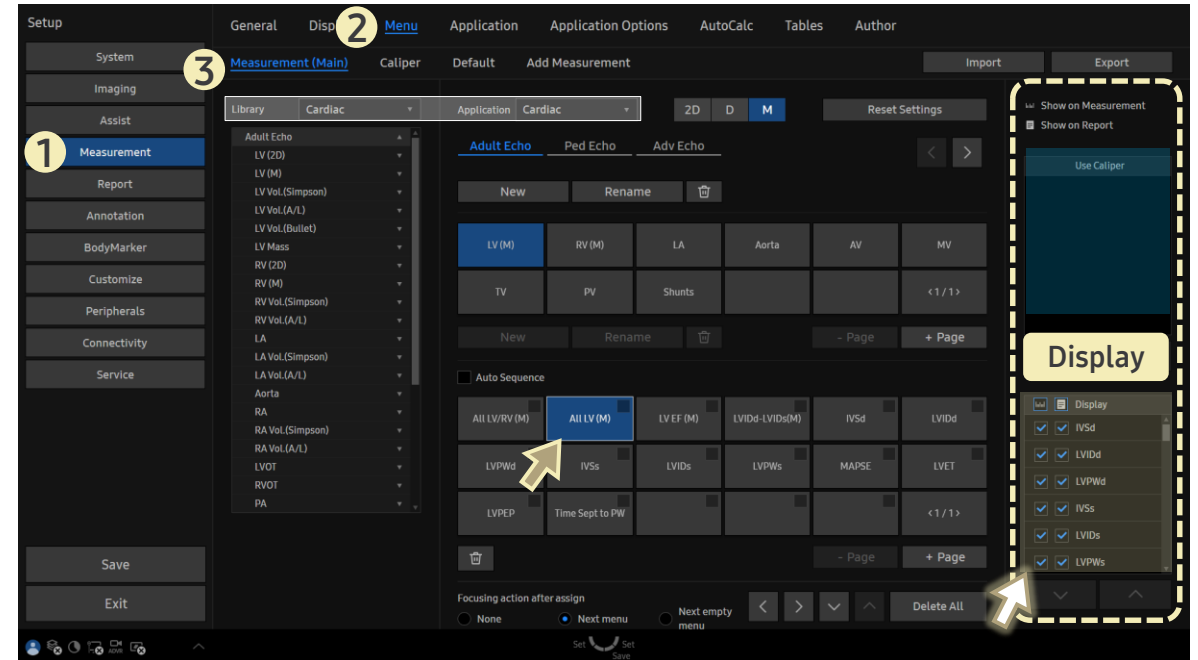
Setup

General Disp 2 Menu Application Application Options AutoCalc Tables Author

System
Imaging
Assist
1 Measurement
Report
Annotation
BodyMarker
Customize
Peripherals
Connectivity
Service

3 Measurement (Main) Caliper Default Add Measurement

Import Export

Library Cardiac Application Cardiac

2D D M Reset Settings

Adult Echo
LV (2D)
LV (M)
LV Vol.(Simpson)
LV Vol.(A/L)
LV Vol.(Bullet)
LV Mass
RV (2D)
RV (M)
RV Vol.(Simpson)
RV Vol.(A/L)
LA
LA Vol.(Simpson)
LA Vol.(A/L)
Aorta
RA
RA Vol.(Simpson)
RA Vol.(A/L)
LVOT
RVOT
PA

Adult Echo Ped Echo Adv Echo

New Rename

| LV (M) | RV (M) | LA | Aorta | AV | MV |
|---|---|---|---|---|---|
| TV | PV | Shunts | | | <1/1> |

New Rename - Page + Page

Auto Sequence

| All LV/RV (M) | All LV (M) | LV EF (M) | LVIDd-LVIDs(M) | IVSd | LVIDd |
|---|---|---|---|---|---|
| LVPWd | IVSs | LVIDs | LVPWs | MAPSE | LVET |
| LVPEP | Time Sept to PW | | | | <1/1> |

- Page + Page

Focusing action after assign
None Next menu Next empty menu

Delete All

Show on Measurement
Show on Report

Use Caliper

Display

Display
IVSd
LVIDd
LVPWd
IVSs
LVIDs
LVPWs

Save
Exit

Set Set Save